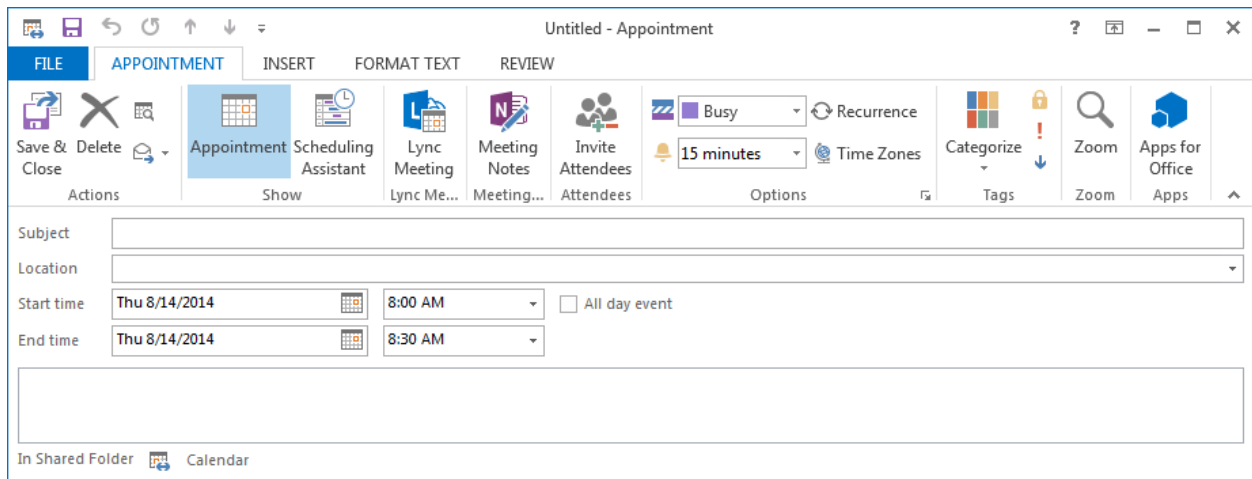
Untitled - Appointment

?

FILE APPOINTMENT INSERT FORMAT TEXT REVIEW

Save & Close Delete
Actions

Appointment Scheduling Assistant
Show

Lync Meeting
Lync Me...

Meeting Notes
Meeting...

Invite Attendees
Attendees

Busy
15 minutes
Recurrence
Time Zones
Options

Categorize
Tags

Zoom
Zoom

Apps for Office
Apps

Subject

Location

Start time Thu 8/14/2014 8:00 AM All day event

End time Thu 8/14/2014 8:30 AM

In Shared Folder Calendar